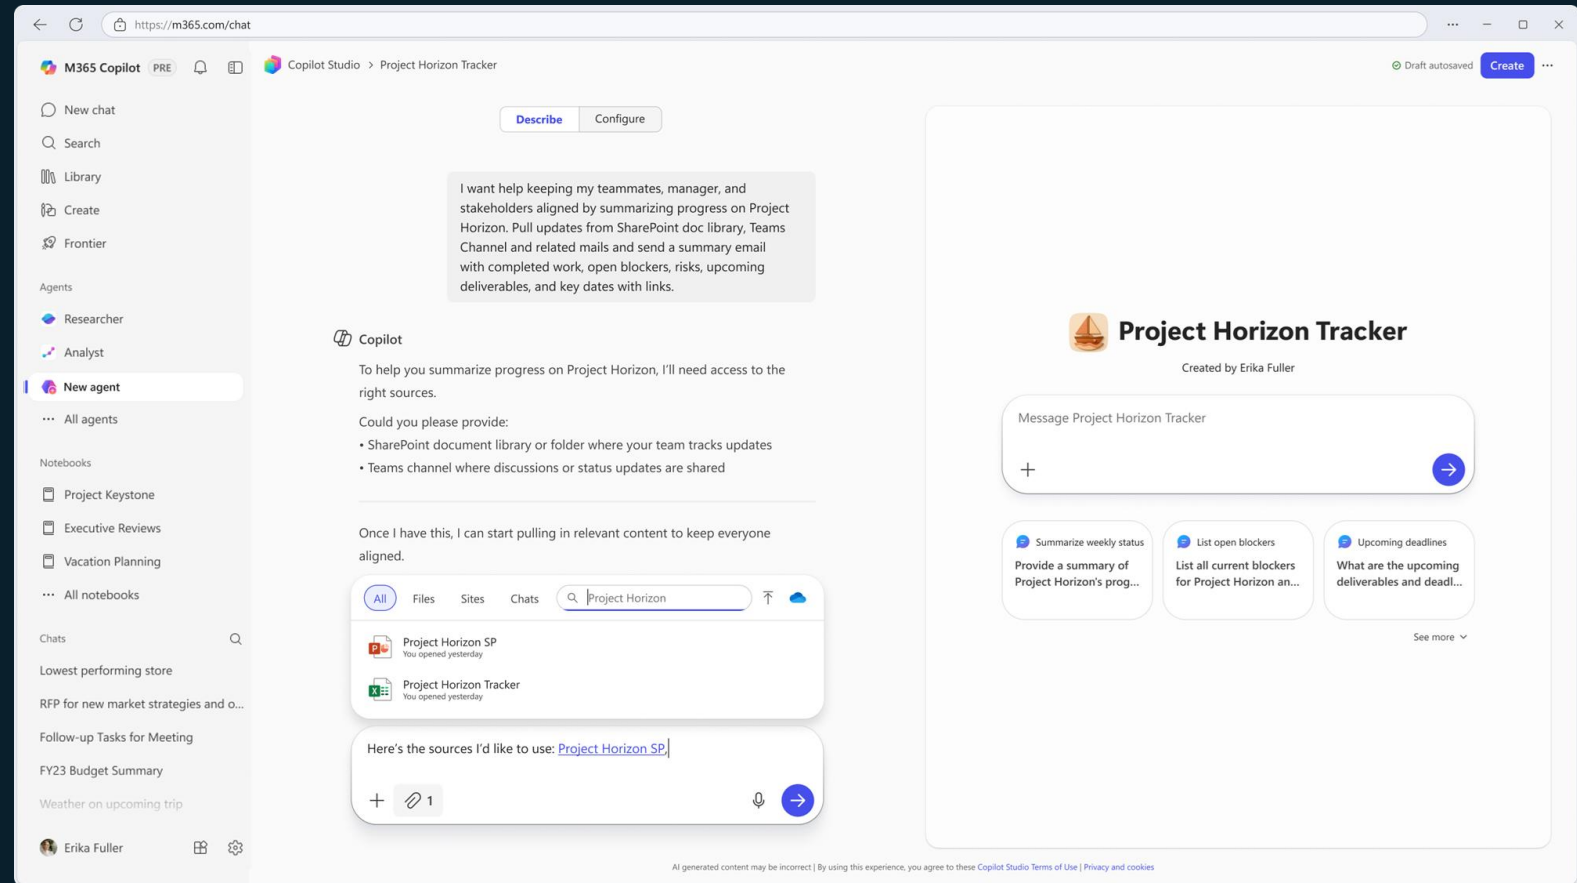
https://m365.com/chat

M365 Copilot PRE

New chat
Search
Library
Create
Frontier

Agents
Researcher
Analyst
New agent
All agents

Notebooks
Project Keystone
Executive Reviews
Vacation Planning
All notebooks

Chats
Lowest performing store
RFP for new market strategies and o...
Follow-up Tasks for Meeting
FY23 Budget Summary
Weather on upcoming trip

Erika Fuller

Copilot Studio > Project Horizon Tracker

Draft autosaved Create

Describe Configure

I want help keeping my teammates, manager, and stakeholders aligned by summarizing progress on Project Horizon. Pull updates from SharePoint doc library, Teams Channel and related mails and send a summary email with completed work, open blockers, risks, upcoming deliverables, and key dates with links.

Copilot

To help you summarize progress on Project Horizon, I'll need access to the right sources.

Could you please provide:
• SharePoint document library or folder where your team tracks updates
• Teams channel where discussions or status updates are shared

Once I have this, I can start pulling in relevant content to keep everyone aligned.

All Files Sites Chats Project Horizon

Project Horizon SP
You opened yesterday

Project Horizon Tracker
You opened yesterday

Here's the sources I'd like to use: Project Horizon SP,

1

Project Horizon Tracker

Created by Erika Fuller

Message Project Horizon Tracker

Summarize weekly status
Provide a summary of Project Horizon's prog...

List open blockers
List all current blockers for Project Horizon an...

Upcoming deadlines
What are the upcoming deliverables and deadl...

See more

AI generated content may be incorrect | By using this experience, you agree to these Copilot Studio Terms of Use | Privacy and cookies